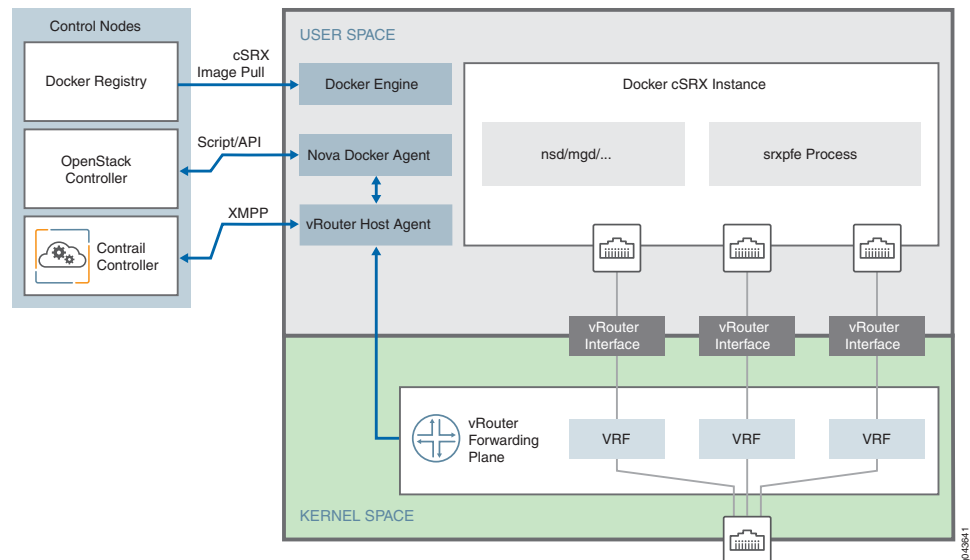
Control Nodes

Docker Registry

OpenStack Controller

Contrail Controller

cSRX Image Pull

Script/API

XMPP

USER SPACE

Docker Engine

Nova Docker Agent

vRouter Host Agent

Docker cSRX Instance

nsd/mgd/...

srxpfe Process

vRouter Interface

vRouter Interface

vRouter Interface

vRouter Forwarding Plane

VRF

VRF

VRF

KERNEL SPACE

g043641